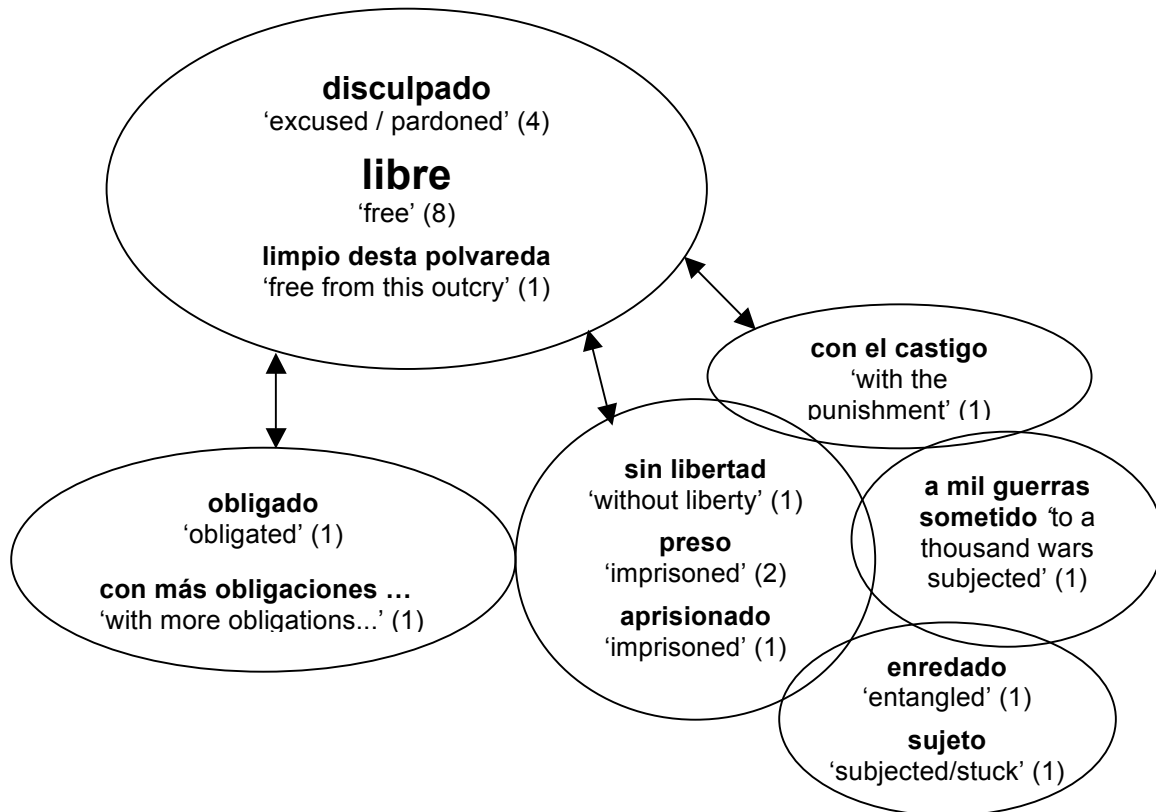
**disculpado**
'excused / pardoned' (4)

**libre**
'free' (8)

**limpio desta polvareda**
'free from this outcry' (1)

**con el castigo**
'with the punishment' (1)

**obligado**
'obligated' (1)

**con más obligaciones …**
'with more obligations...' (1)

**sin libertad**
'without liberty' (1)

**preso**
'imprisoned' (2)

**aprisionado**
'imprisoned' (1)

**a mil guerras sometido** 'to a thousand wars subjected' (1)

**enredado**
'entangled' (1)

**sujeto**
'subjected/stuck' (1)